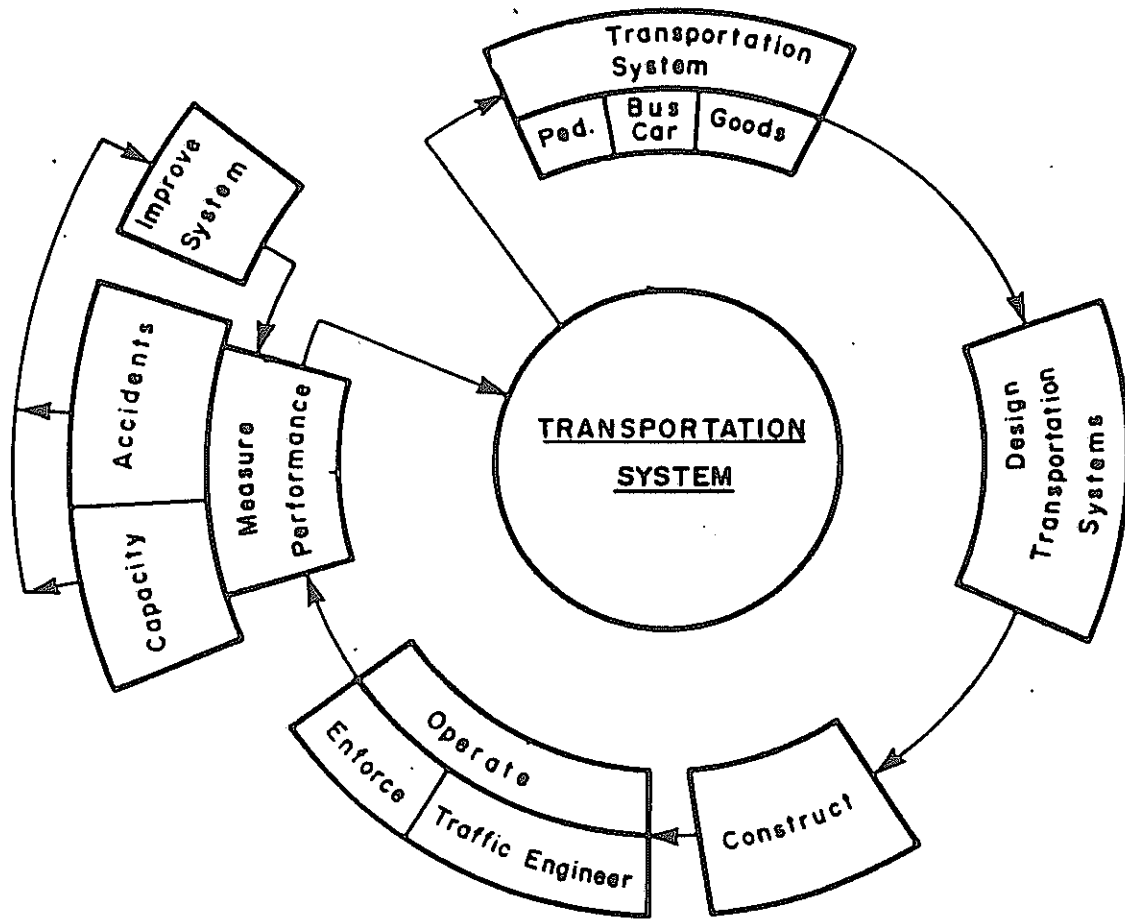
Transportation System

Ped.

Bus Car

Goods

Design Transportation Systems

Construct

Operate

Enforce

Traffic Engineer

Measure Performance

Accidents

Capacity

Improve System

TRANSPORTATION SYSTEM